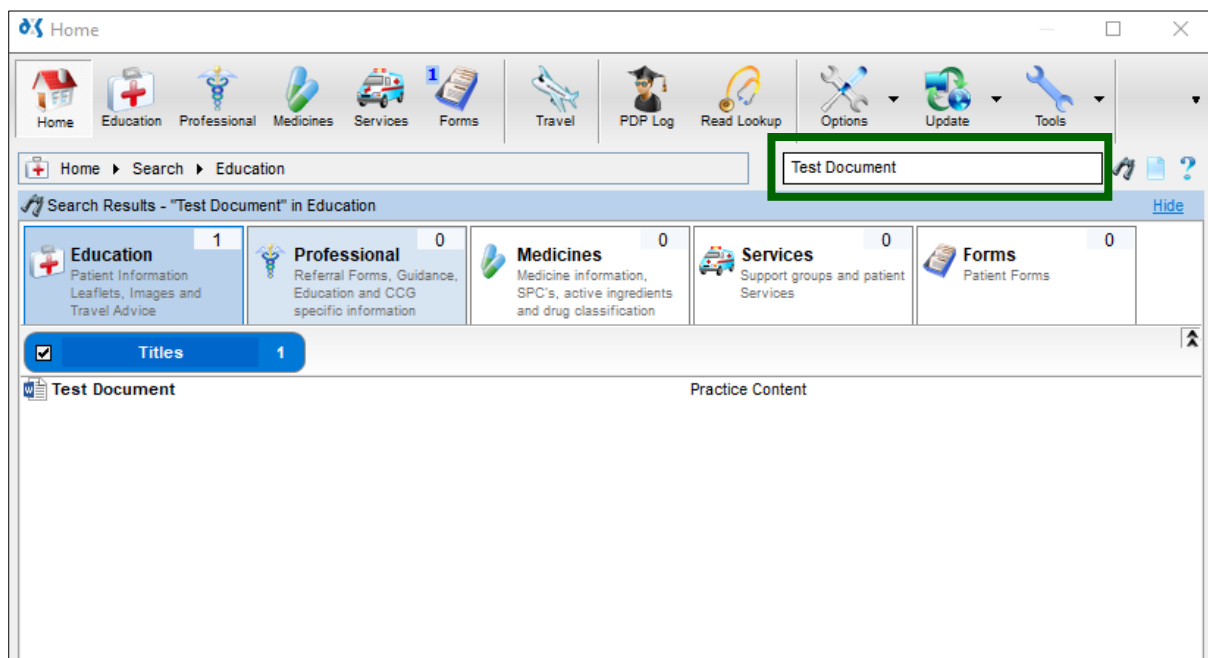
Home

Home Education Professional Medicines Services 1 Forms Travel PDP Log Read Lookup Options Update Tools

Home ▸ Search ▸ Education

Test Document

Search Results - "Test Document" in Education

Hide

Education 1
Patient Information Leaflets, Images and Travel Advice

Professional 0
Referral Forms, Guidance, Education and CCG specific information

Medicines 0
Medicine information, SPC's, active ingredients and drug classification

Services 0
Support groups and patient Services

Forms 0
Patient Forms

Titles 1

Test Document

Practice Content